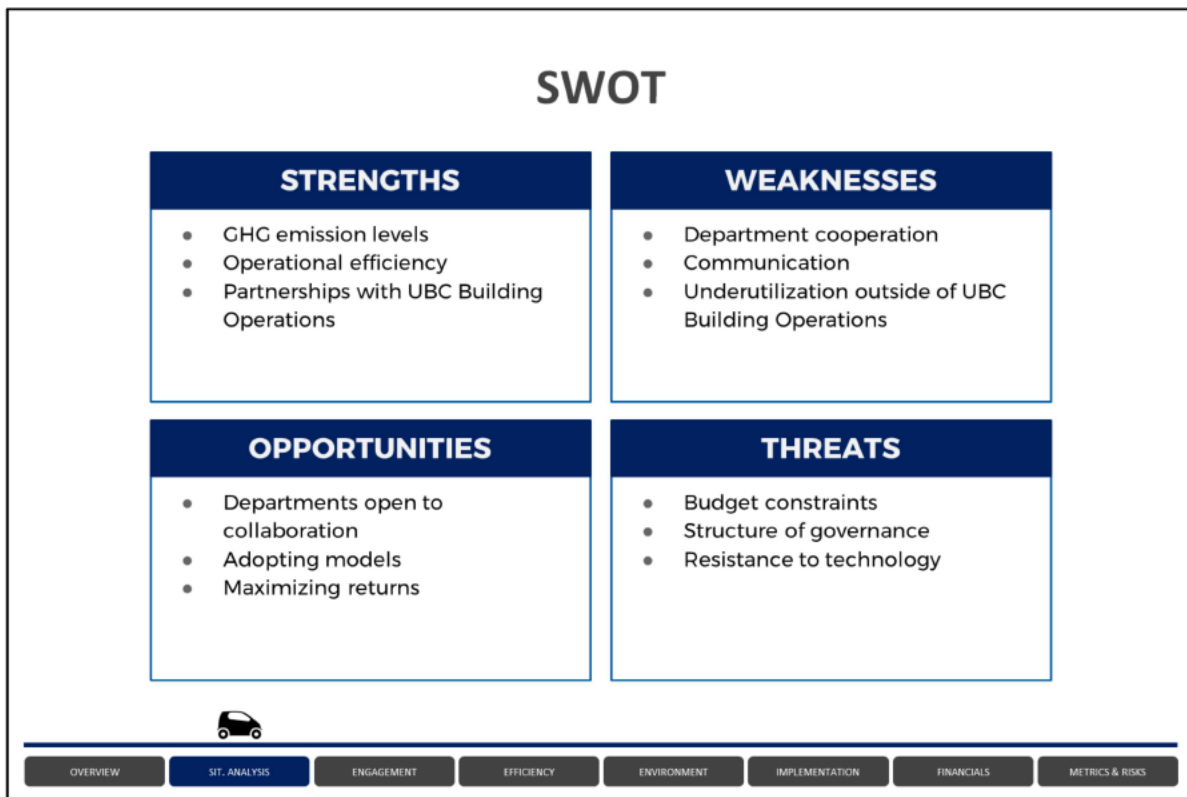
SWOT

STRENGTHS

- GHG emission levels
- Operational efficiency
- Partnerships with UBC Building Operations

WEAKNESSES

- Department cooperation
- Communication
- Underutilization outside of UBC Building Operations

OPPORTUNITIES

- Departments open to collaboration
- Adopting models
- Maximizing returns

THREATS

- Budget constraints
- Structure of governance
- Resistance to technology

OVERVIEW SIT. ANALYSIS ENGAGEMENT EFFICIENCY ENVIRONMENT IMPLEMENTATION FINANCIALS METRICS & RISKS